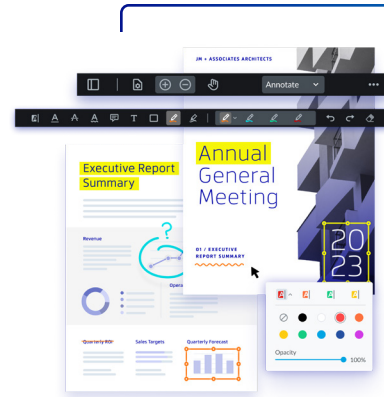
JM + ASSOCIATES ARCHITECTS

Annotate

Executive Report Summary

Revenue

Opera

Quarterly ROI

Sales Targets

Quarterly Forecast

Annual General Meeting

01 / EXECUTIVE REPORT SUMMARY

2023

Opacity

100%